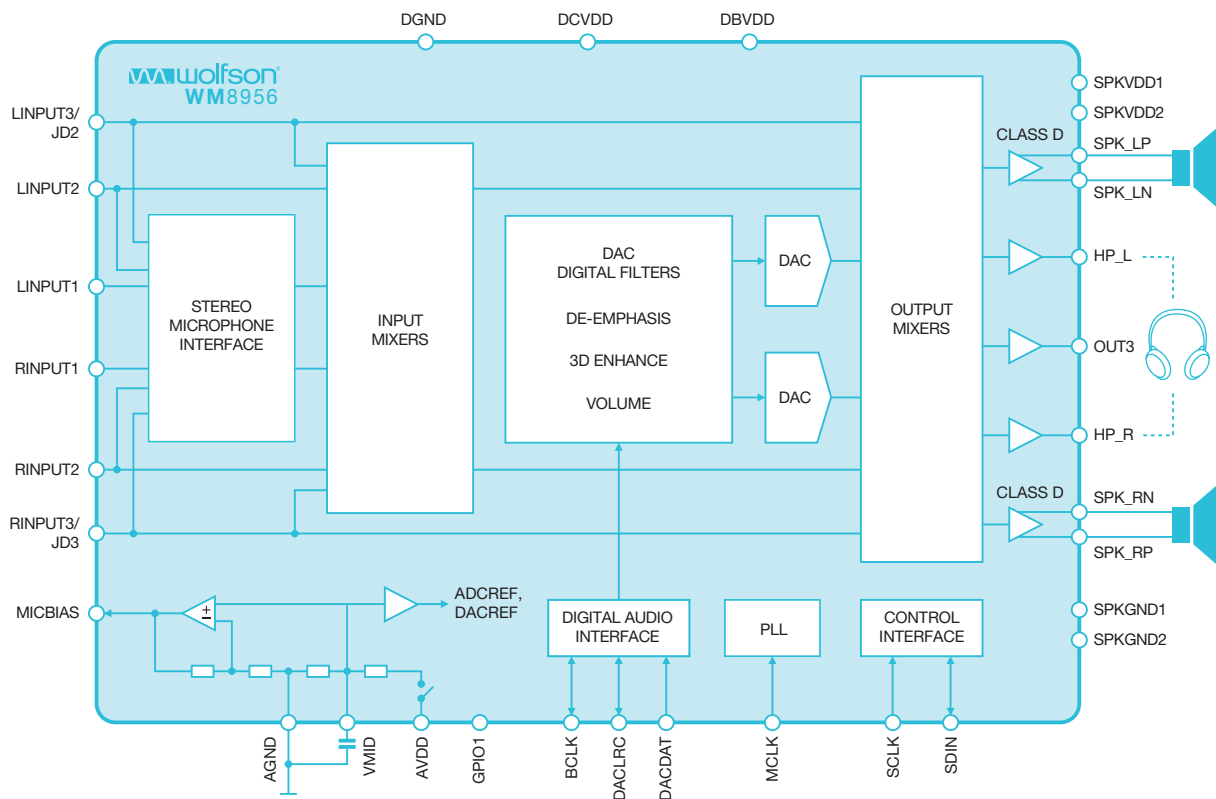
DGND DCVDD DBVDD

wolfson
WM8956

LINPUT3/
JD2
LINPUT2
LINPUT1
RINPUT1
RINPUT2
RINPUT3/
JD3
MICBIAS

STEREO
MICROPHONE
INTERFACE

INPUT
MIXERS

DAC
DIGITAL FILTERS
DE-EMPHASIS
3D ENHANCE
VOLUME

DAC
DAC

OUTPUT
MIXERS

SPKVDD1
SPKVDD2
CLASS D
SPK_LP
SPK_LN
HP_L
OUT3
HP_R
CLASS D
SPK_RN
SPK_RP
SPKGND1
SPKGND2

ADCREF,
DACREF

DIGITAL AUDIO
INTERFACE

PLL

CONTROL
INTERFACE

AGND VMID AVDD GPIO1 BCLK DACLRC DACDAT MCLK SCLK SDIN